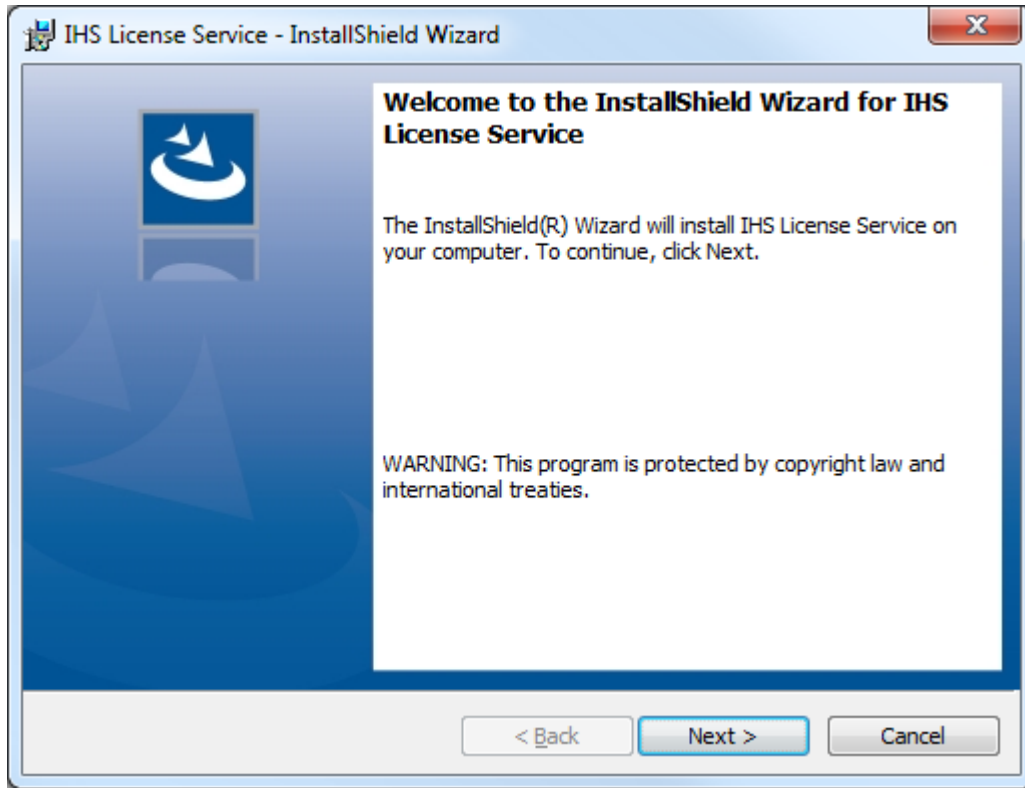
IHS License Service - InstallShield Wizard

X

Welcome to the InstallShield Wizard for IHS License Service

The InstallShield(R) Wizard will install IHS License Service on your computer. To continue, click Next.

WARNING: This program is protected by copyright law and international treaties.

< Back

Next >

Cancel